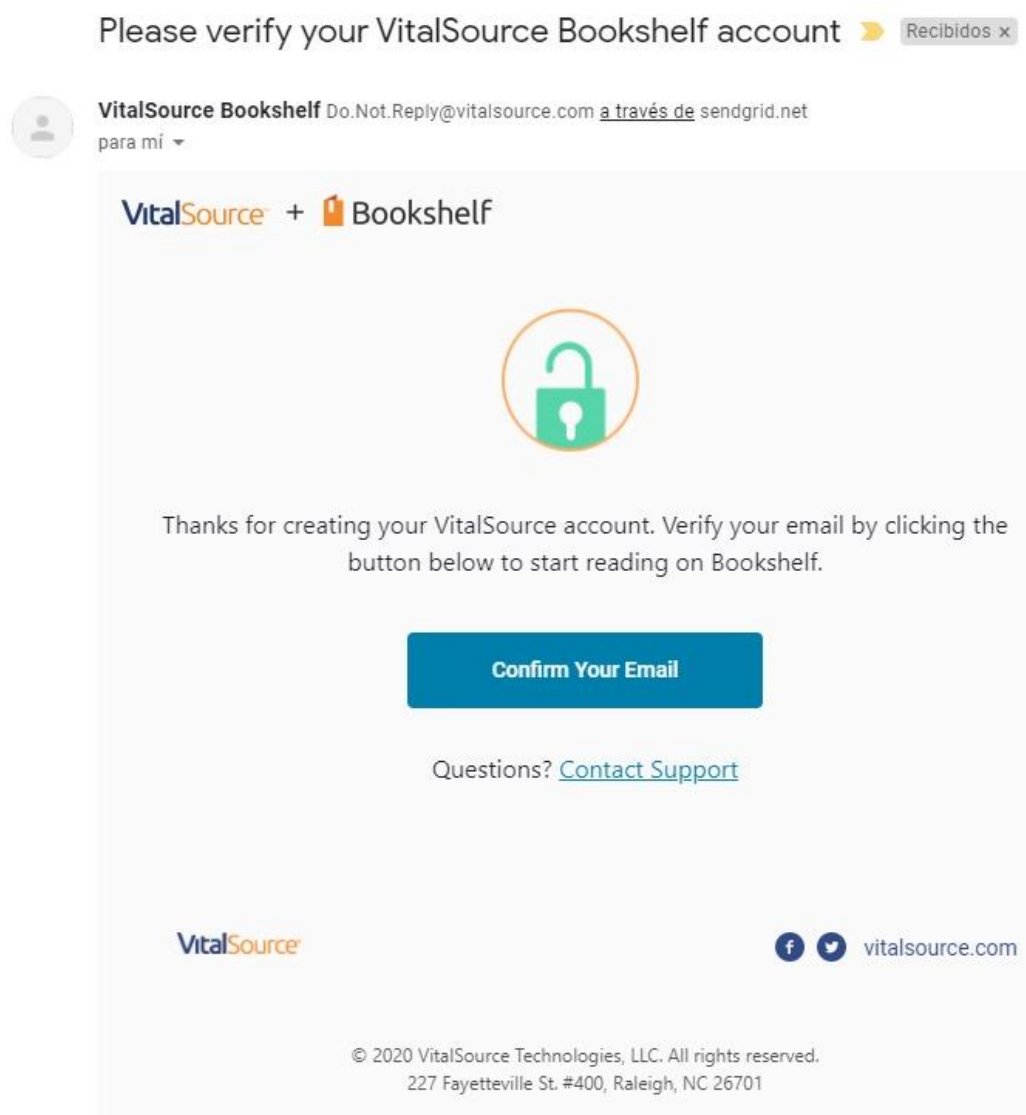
Please verify your VitalSource Bookshelf account

Recibidos ×

VitalSource Bookshelf Do.Not.Reply@vitalsource.com a través de sendgrid.net
para mí

VitalSource + Bookshelf

Thanks for creating your VitalSource account. Verify your email by clicking the button below to start reading on Bookshelf.

Confirm Your Email

Questions? Contact Support

VitalSource

vitalsource.com

© 2020 VitalSource Technologies, LLC. All rights reserved.
227 Fayetteville St. #400, Raleigh, NC 26701